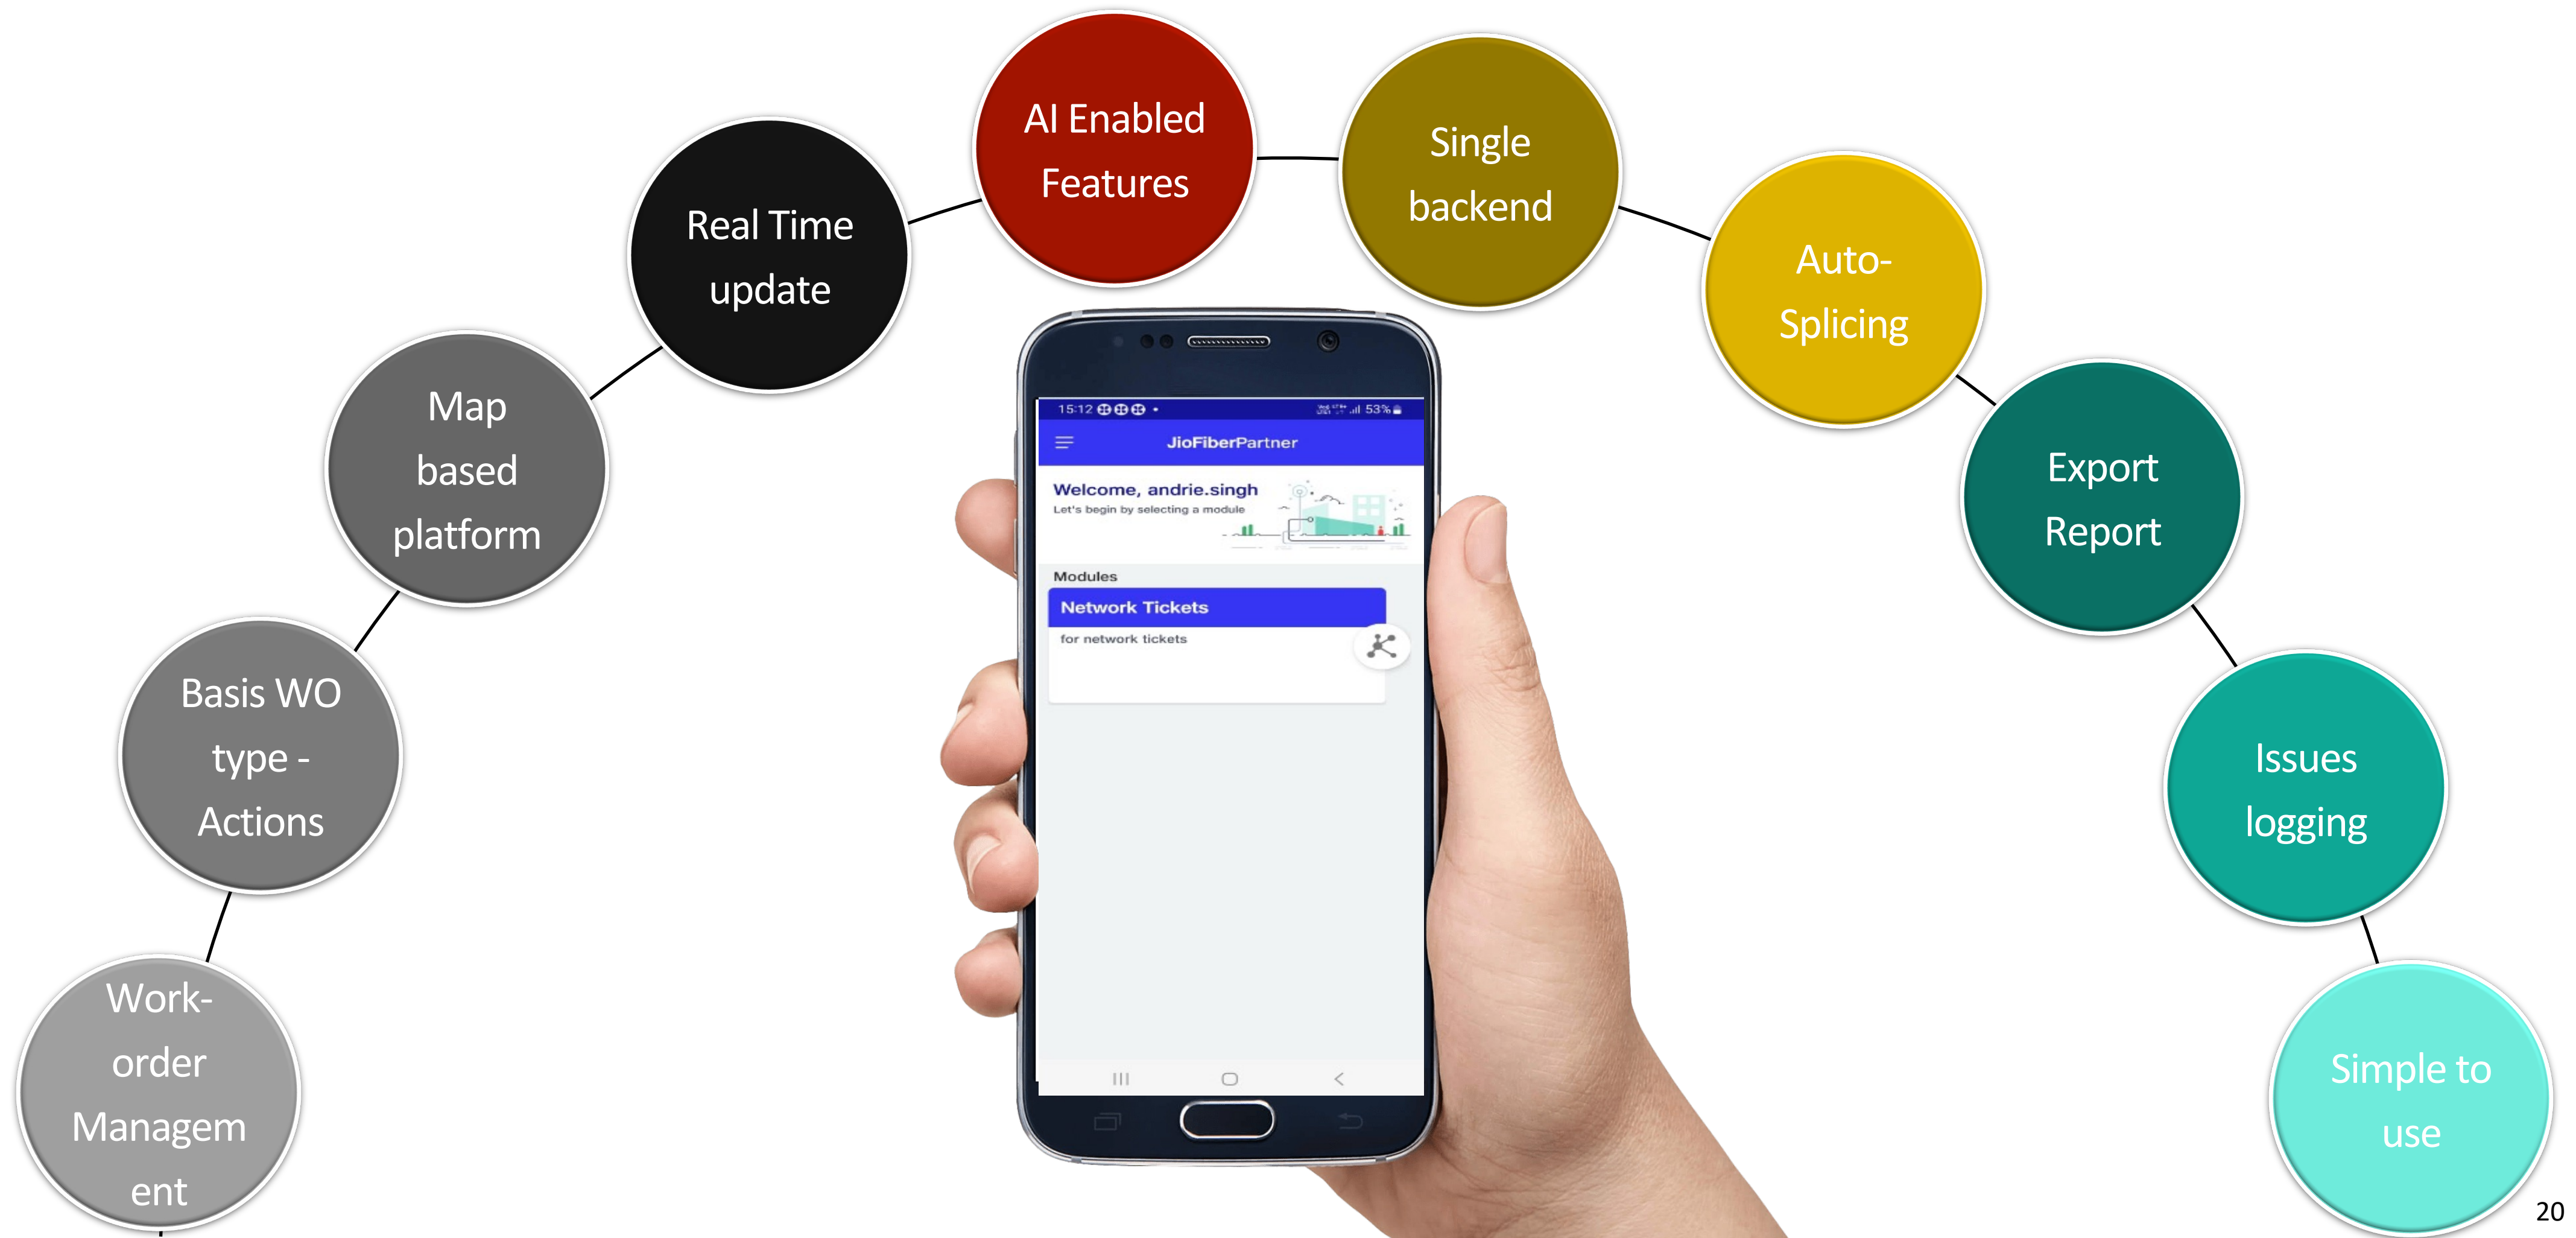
Work-order Managem ent

Basis WO type - Actions

Map based platform

Real Time update

AI Enabled Features

Single backend

Auto-Splicing

Export Report

Issues logging

Simple to use

15:12 53%

JioFiberPartner

Welcome, andrie.singh
Let's begin by selecting a module

Modules

Network Tickets
for network tickets

20